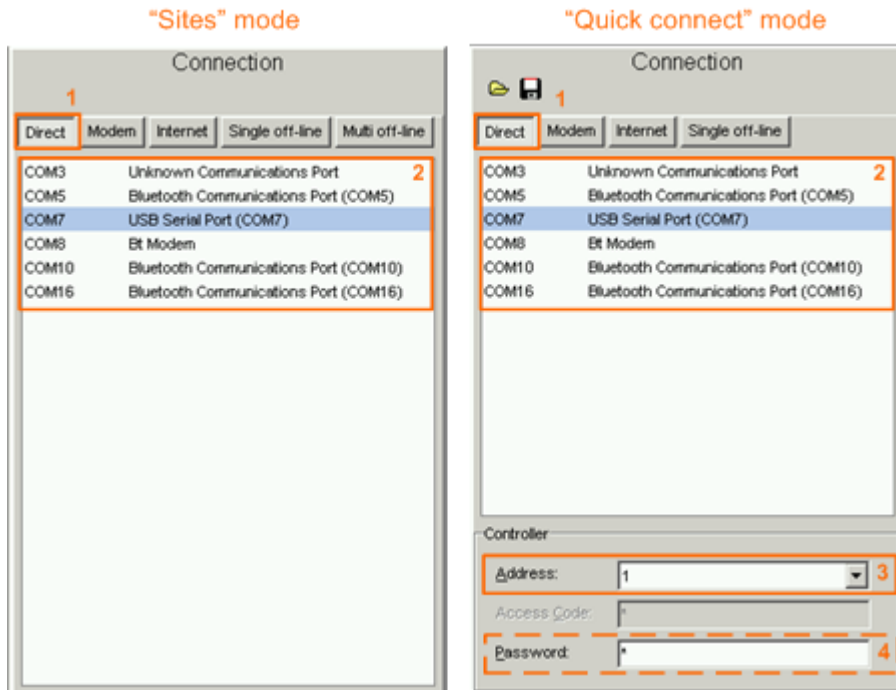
"Sites" mode

Connection

1

Direct | Modem | Internet | Single off-line | Multi off-line

2

| | |
|---|---|
| COM3 | Unknown Communications Port |
| COM5 | Bluetooth Communications Port (COM5) |
| COM7 | USB Serial Port (COM7) |
| COM8 | Bt Modem |
| COM10 | Bluetooth Communications Port (COM10) |
| COM16 | Bluetooth Communications Port (COM16) |

"Quick connect" mode

Connection

1

Direct | Modem | Internet | Single off-line

2

| | |
|---|---|
| COM3 | Unknown Communications Port |
| COM5 | Bluetooth Communications Port (COM5) |
| COM7 | USB Serial Port (COM7) |
| COM8 | Bt Modem |
| COM10 | Bluetooth Communications Port (COM10) |
| COM16 | Bluetooth Communications Port (COM16) |

Controller

Address: 1

3

Access Code: *

Password: *

4